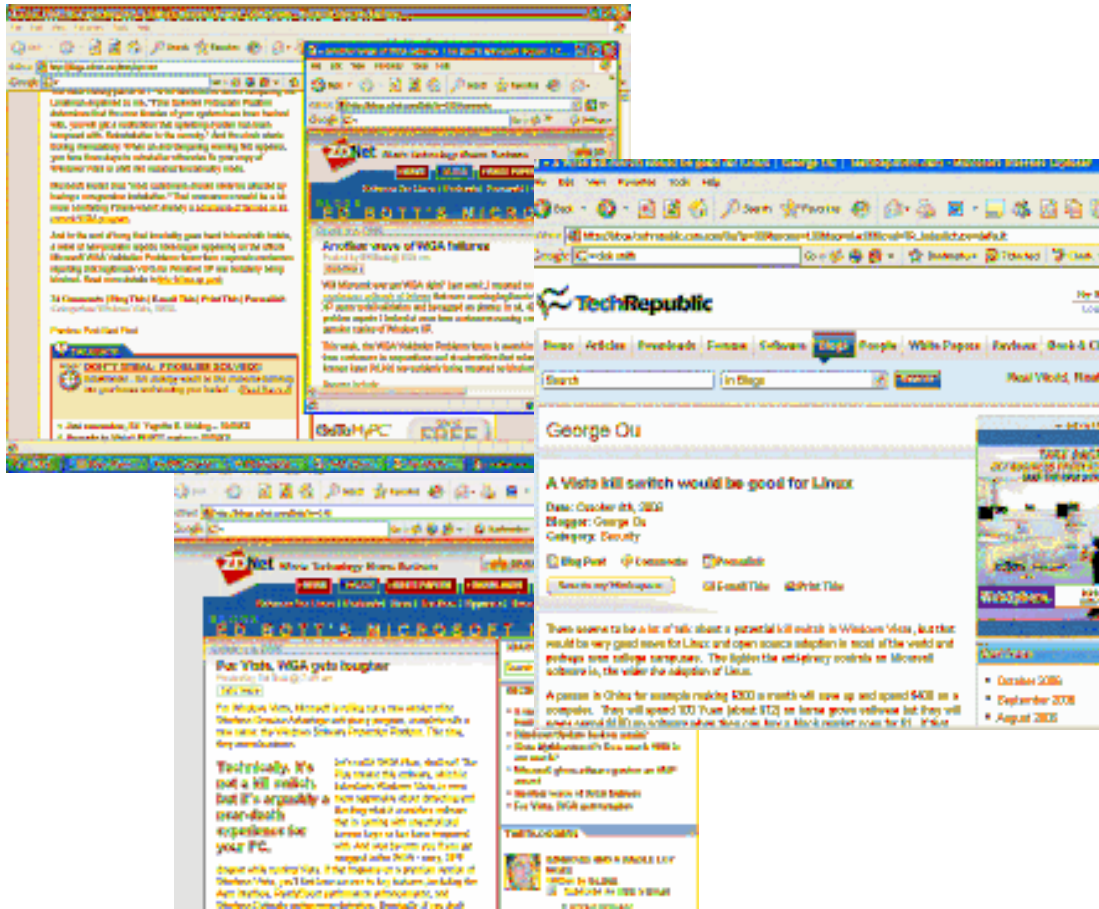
Another wave of WGA failures

ED BOTT'S MICROSOFT

TechRepublic

News Articles Downloads Forums Software Blogs People White Papers Reviews

Search

in Blogs

George Ou

A Vista kill switch would be good for Linux

Date: October 6th, 2006
Blogger: George Ou
Category: Security

Blog Post
Comments
Permalink

Email This
Print This

There seems to be a lot of talk about a potential kill switch in Windows Vista, but that would be very good news for Linux and open source adoption in most of the world and perhaps even college campuses. The tighter the anti-piracy controls on Microsoft software is, the wider the adoption of Linux.

A person in China for example making $300 a month will save up and spend $400 on a computer. They will spend 100 Yuan (about $12) on home grown software but they will

October 2006
September 2006
August 2006

For Vista, WGA gets tougher

Technically, it's not a kill switch, but it's arguably a near-death experience for your PC.

ED BOTT'S MICROSOFT

For Vista, WGA gets tougher
Another wave of WGA failures

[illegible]